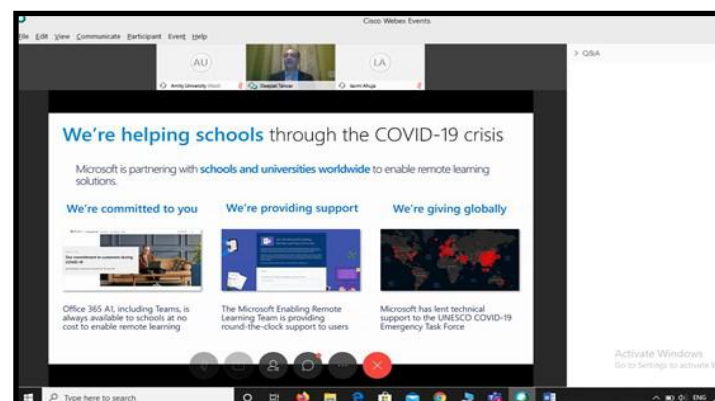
Cisco Webex Events

File Edit View Communicate Participant Event Help

AU
Amity University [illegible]

Deepak Talwar

LA
laxmi Ahuja

> Q&A

We're helping schools through the COVID-19 crisis

Microsoft is partnering with schools and universities worldwide to enable remote learning solutions.

We're committed to you

Our commitment to customers during COVID-19

Office 365 A1, including Teams, is always available to schools at no cost to enable remote learning

We're providing support

The Microsoft Enabling Remote Learning Team is providing round-the-clock support to users

We're giving globally

Microsoft has lent technical support to the UNESCO COVID-19 Emergency Task Force

Activate Windows
Go to Settings to activate W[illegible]

Type here to search

ENG